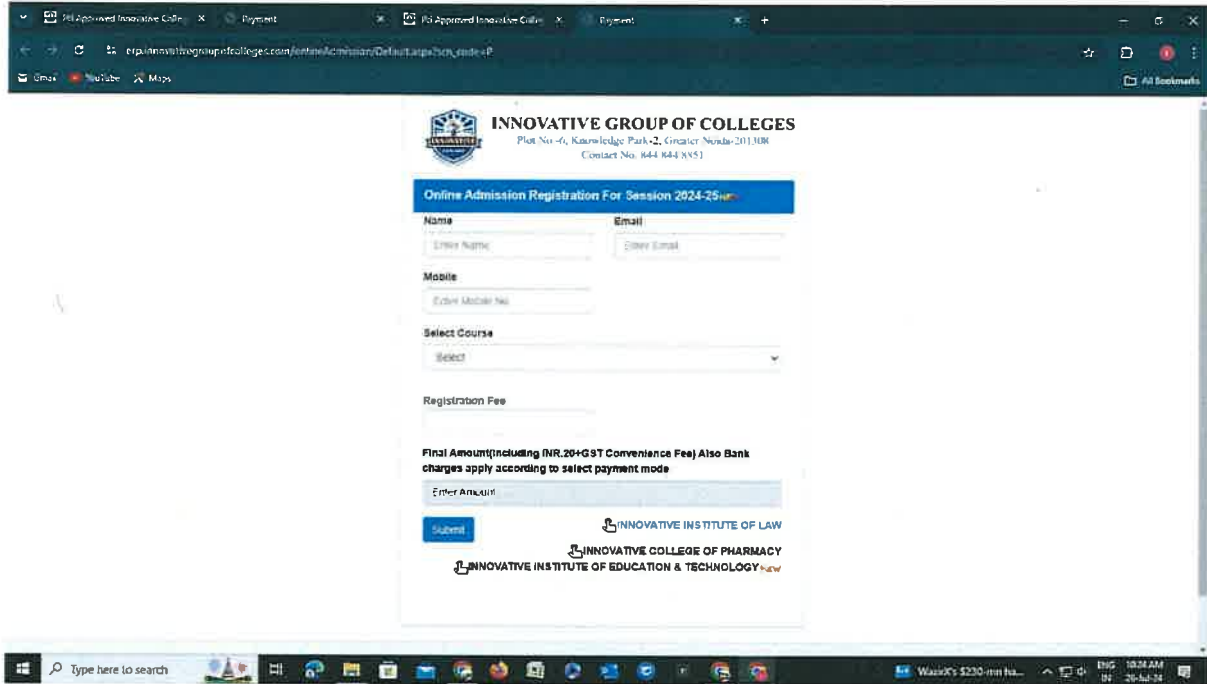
PCI Approved Innovative Colle × Payment × PCI Approved Innovative Colle × Payment × +

erp.innovativegroupofcolleges.com/onlineAdmission/Default.aspx?sch_code=P

Gmail YouTube Maps

All Bookmarks

INNOVATIVE GROUP OF COLLEGES
Plot No.-6, Knowledge Park-2, Greater Noida-201308
Contact No. 844 844 8851

Online Admission Registration For Session 2024-25 new

Name
Enter Name

Email
Enter Email

Mobile
Enter Mobile No

Select Course
Select

Registration Fee

Final Amount(Including INR.20+GST Convenience Fee) Also Bank charges apply according to select payment mode

Enter Amount

Submit

INNOVATIVE INSTITUTE OF LAW

INNOVATIVE COLLEGE OF PHARMACY

INNOVATIVE INSTITUTE OF EDUCATION & TECHNOLOGY new

Type here to search

WazirX's $230-mn ha...

ENG IN 10:24 AM 26-Jul-24